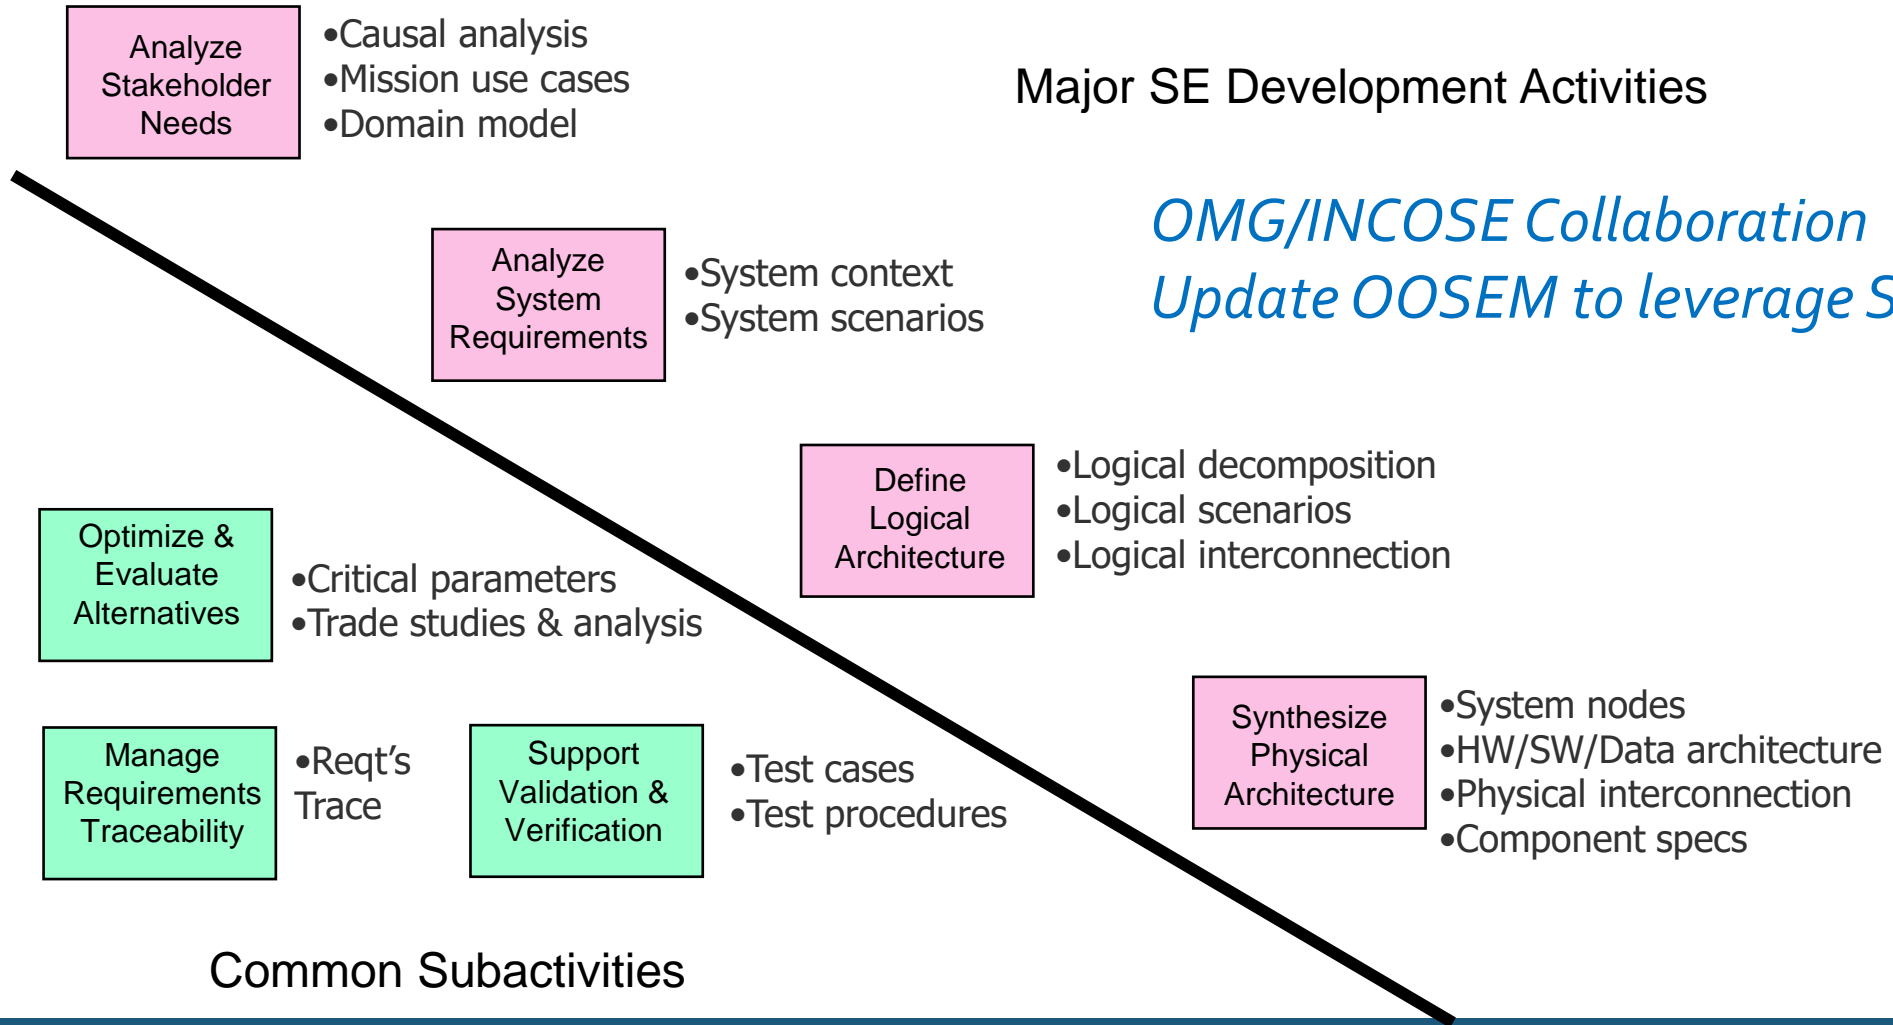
Analyze Stakeholder Needs

•Causal analysis
•Mission use cases
•Domain model

Major SE Development Activities

OMG/INCOSE Collaboration
Update OOSEM to leverage S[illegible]

Analyze System Requirements

•System context
•System scenarios

Define Logical Architecture

•Logical decomposition
•Logical scenarios
•Logical interconnection

Optimize & Evaluate Alternatives

•Critical parameters
•Trade studies & analysis

Synthesize Physical Architecture

•System nodes
•HW/SW/Data architecture
•Physical interconnection
•Component specs

Manage Requirements Traceability

•Reqt's Trace

Support Validation & Verification

•Test cases
•Test procedures

Common Subactivities